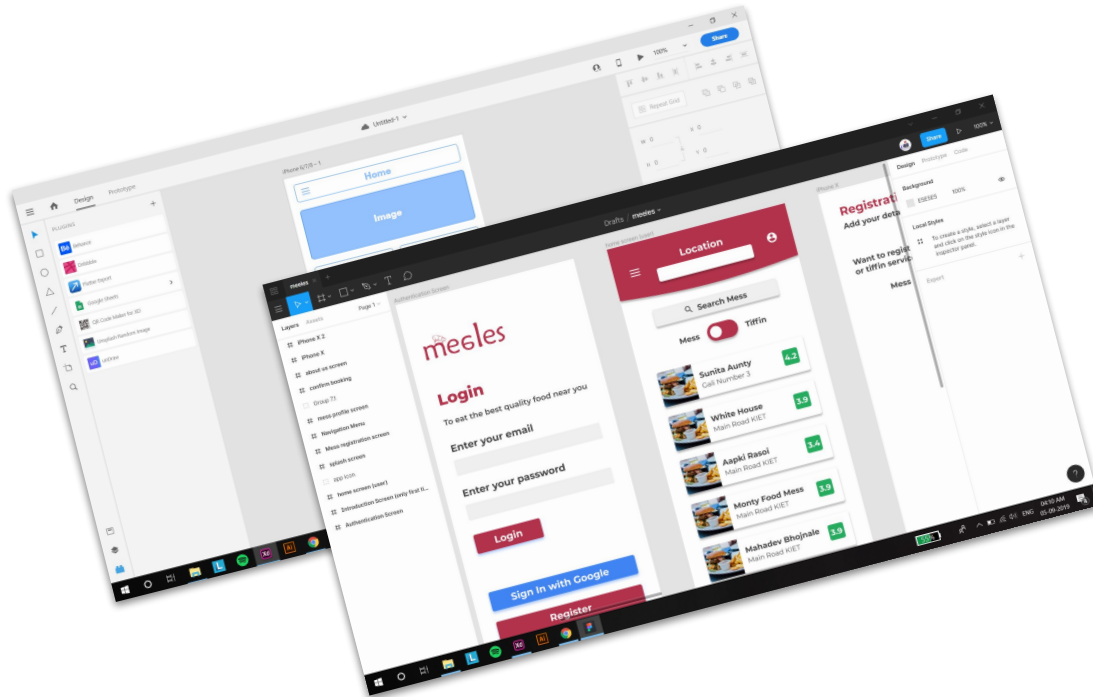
Share
100%
Untitled-1
Design
Prototype
PLUGINS
Behance
Dribbble
Flutter Export
Google Sheets
QR Code Maker for XD
Unsplash Random Image
UXPin
iPhone 6/7/8 – 1
Home
Image
Repeat Grid
W 0
X 0
H 0
Y 0

Drafts / meeles
Share
100%
Layers
Assets
Page 1
iPhone X 2
iPhone X
about us screen
confirm booking
Group 77
mess profile screen
Navigation Menu
Mess registration screen
splash screen
app icon
home screen (user)
Introduction Screen (only first ti...
Authentication Screen
Authentication Screen
meeles
Login
To eat the best quality food near you
Enter your email
Enter your password
Login
Sign in with Google
Register
home screen (user)
Location
Search Mess
Mess
Tiffin
Sunita Aunty
Gali Number 3
4.2
White House
Main Road KIET
3.9
Aapki Rasoi
Main Road KIET
3.4
Monty Food Mess
Main Road KIET
3.9
Mahadev Bhojnale
Main Road KIET
3.9
iPhone X
Registrati
Add your deta
Want to regist
or tiffin servic
Mess
Design
Prototype
Code
Background
E5E5E5
100%
Local Styles
To create a style, select a layer and click on the style icon in the inspector panel.
Export
ENG
04:10 AM
05-06-2019